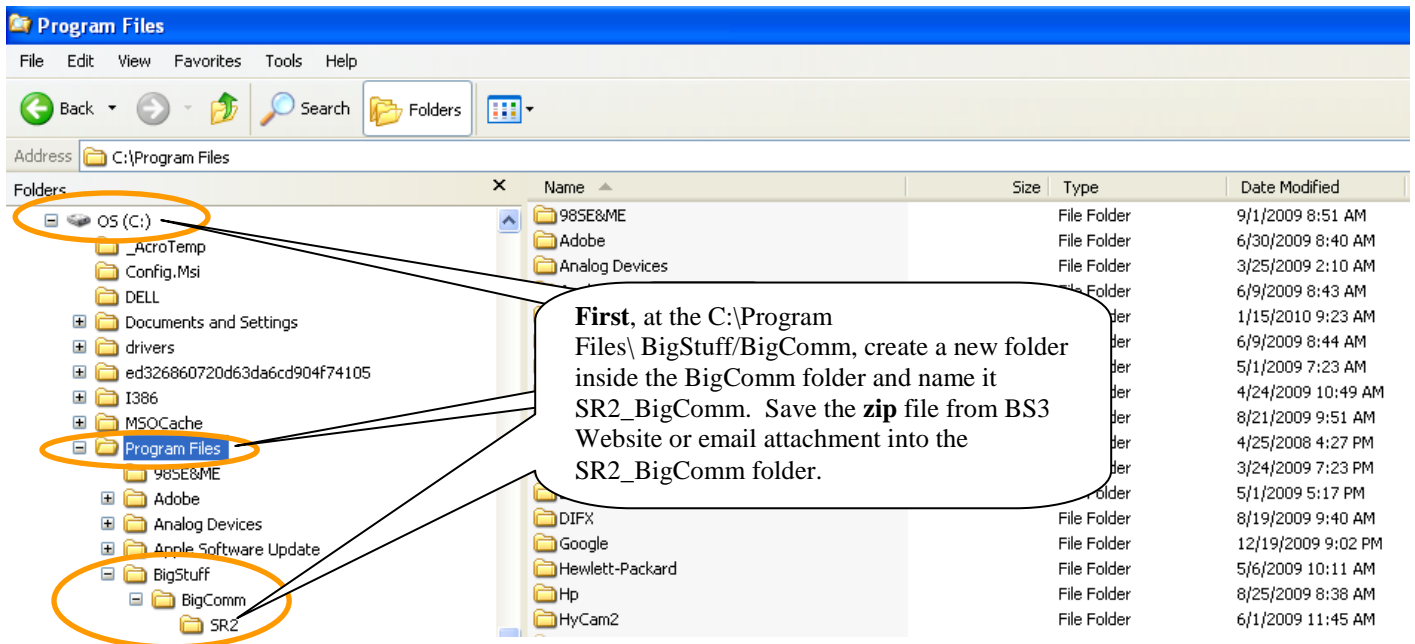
Program Files

File Edit View Favorites Tools Help

Back Search Folders

Address C:\Program Files

Folders ×

OS (C:)
_AcroTemp
Config.Msi
DELL
Documents and Settings
drivers
ed326860720d63da6cd904f74105
I386
MSOCache
Program Files
98SE&ME
Adobe
Analog Devices
Apple Software Update
BigStuff
BigComm
SR2

| Name | Size | Type | Date Modified |
|---|---|---|---|
| 98SE&ME | | File Folder | 9/1/2009 8:51 AM |
| Adobe | | File Folder | 6/30/2009 8:40 AM |
| Analog Devices | | File Folder | 3/25/2009 2:10 AM |
| | | File Folder | 6/9/2009 8:43 AM |
| | | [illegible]der | 1/15/2010 9:23 AM |
| | | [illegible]der | 6/9/2009 8:44 AM |
| | | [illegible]der | 5/1/2009 7:23 AM |
| | | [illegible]der | 4/24/2009 10:49 AM |
| | | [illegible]der | 8/21/2009 9:51 AM |
| | | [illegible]der | 4/25/2008 4:27 PM |
| | | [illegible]der | 3/24/2009 7:23 PM |
| | | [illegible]older | 5/1/2009 5:17 PM |
| DIFX | | File Folder | 8/19/2009 9:40 AM |
| Google | | File Folder | 12/19/2009 9:02 PM |
| Hewlett-Packard | | File Folder | 5/6/2009 10:11 AM |
| Hp | | File Folder | 8/25/2009 8:38 AM |
| HyCam2 | | File Folder | 6/1/2009 11:45 AM |

**First**, at the C:\Program Files\ BigStuff/BigComm, create a new folder inside the BigComm folder and name it SR2_BigComm. Save the **zip** file from BS3 Website or email attachment into the SR2_BigComm folder.